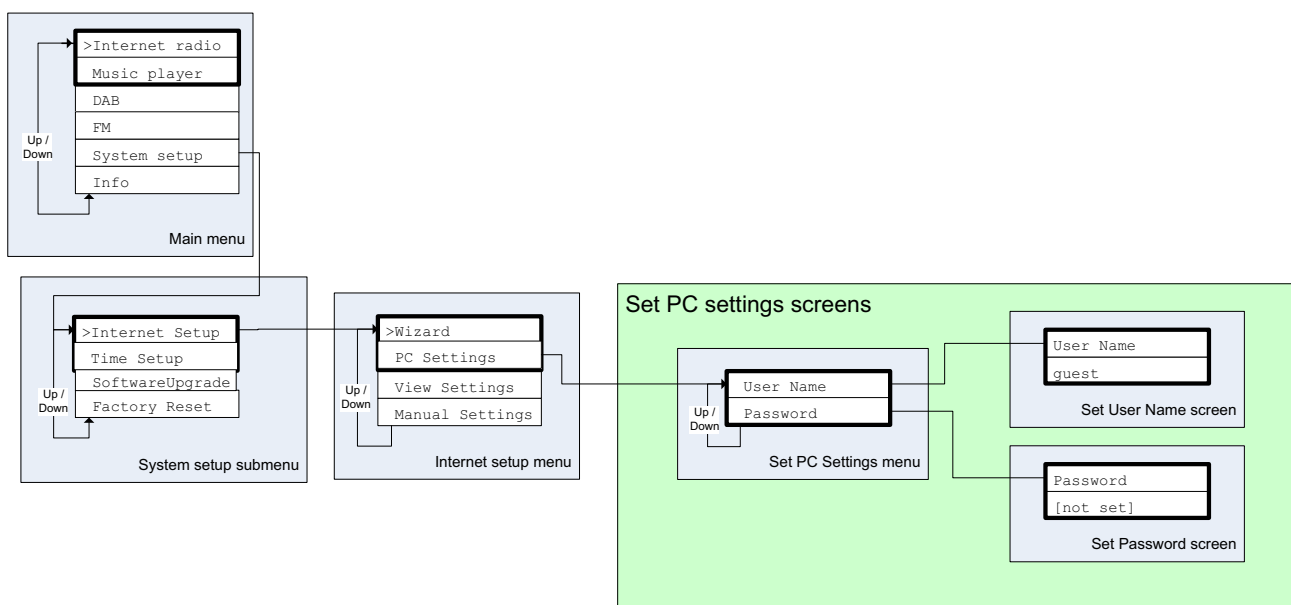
>Internet radio
Music player
DAB
FM
System setup
Info

Up / Down

Main menu

>Internet Setup
Time Setup
SoftwareUpgrade
Factory Reset

Up / Down

System setup submenu

>Wizard
PC Settings
View Settings
Manual Settings

Up / Down

Internet setup menu

Set PC settings screens

User Name
Password

Up / Down

Set PC Settings menu

User Name
guest

Set User Name screen

Password
[not set]

Set Password screen